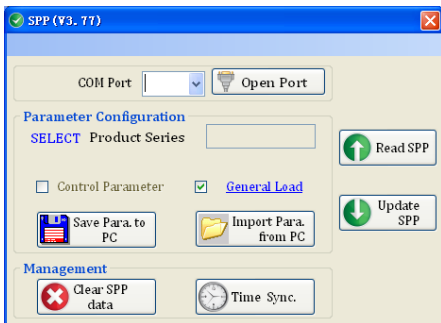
SPP (V3. 77)

COM Port

Open Port

Parameter Configuration

SELECT Product Series

Read SPP

Control Parameter

General Load

Update SPP

Save Para. to PC

Import Para. from PC

Management

Clear SPP data

Time Sync.